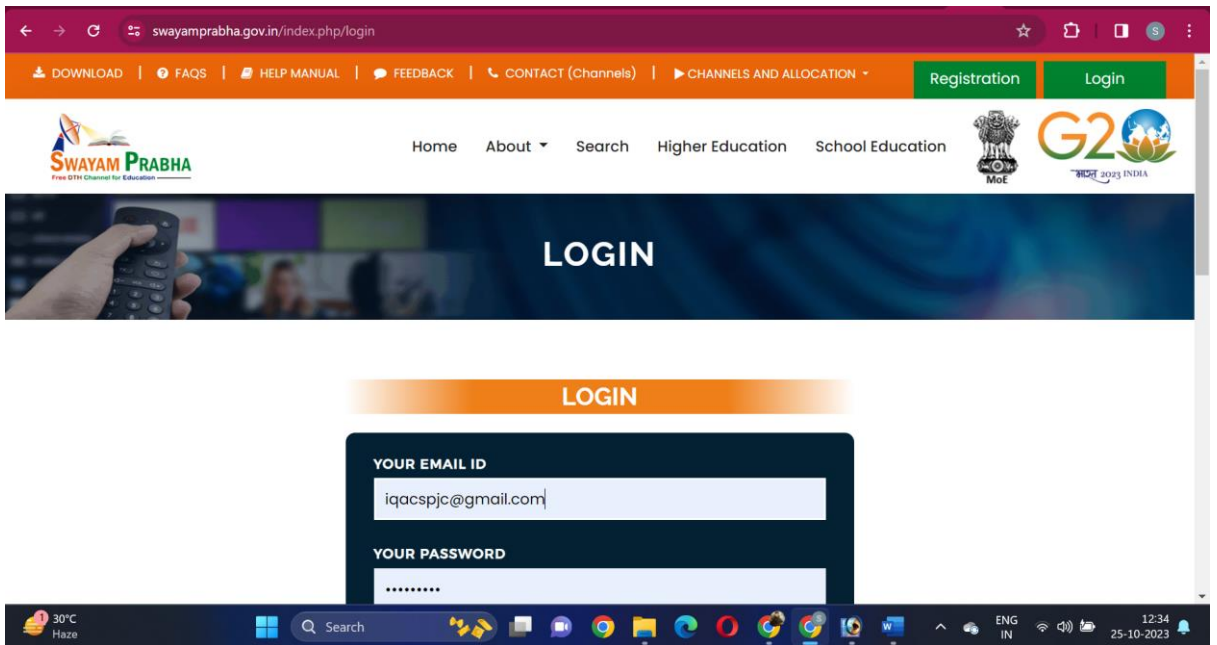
swayamprabha.gov.in/index.php/login

DOWNLOAD | FAQS | HELP MANUAL | FEEDBACK | CONTACT (Channels) | CHANNELS AND ALLOCATION

Registration Login

SWAYAM PRABHA
Free DTH Channel for Education

Home About Search Higher Education School Education

MoE

G20
भारत 2023 INDIA

LOGIN

LOGIN

YOUR EMAIL ID
iqacspjc@gmail.com

YOUR PASSWORD
•••••••••

30°C
Haze

Search

ENG
IN

12:34
25-10-2023